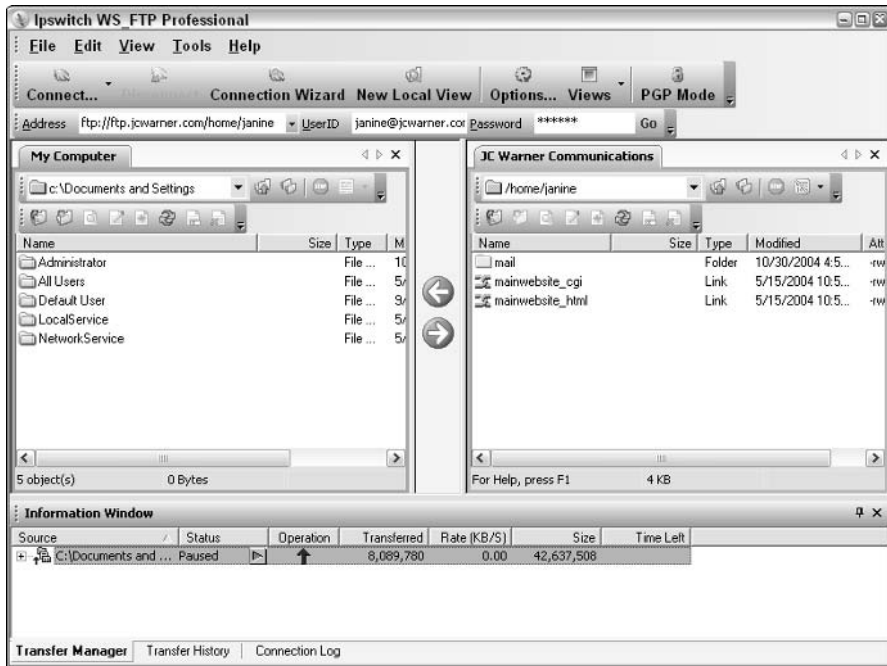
Ipswitch WS_FTP Professional

File Edit View Tools Help

Connect... Disconnect Connection Wizard New Local View Options... Views PGP Mode

Address ftp://ftp.jcwarner.com/home/janine UserID janine@jcwarner.cor Password ****** Go

My Computer

c:\Documents and Settings

| Name | Size | Type | M |
|---|---|---|---|
| Administrator | | File ... | 1( |
| All Users | | File ... | 5/ |
| Default User | | File ... | 9/ |
| LocalService | | File ... | 5/ |
| NetworkService | | File ... | 5/ |

5 object(s) 0 Bytes

JC Warner Communications

/home/janine

| Name | Size | Type | Modified | Att |
|---|---|---|---|---|
| mail | | Folder | 10/30/2004 4:5... | -rw |
| mainwebsite_cgi | | Link | 5/15/2004 10:5... | -rw |
| mainwebsite_html | | Link | 5/15/2004 10:5... | -rw |

For Help, press F1 4 KB

Information Window

| Source | Status | Operation | Transferred | Rate (KB/S) | Size | Time Left |
|---|---|---|---|---|---|---|
| C:\Documents and ... | Paused | | 8,089,780 | 0.00 | 42,637,508 | |

Transfer Manager Transfer History Connection Log